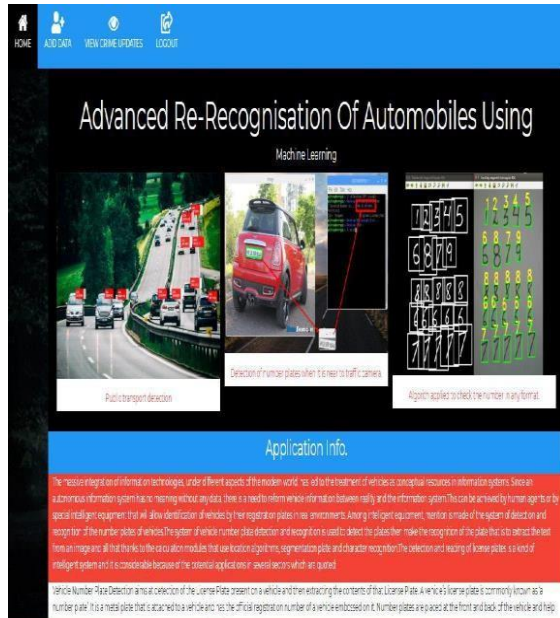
HOME ADD DATA VIEW CRIME UPDATES LOGOUT

Advanced Re-Recognisation Of Automobiles Using

Machine Learning

Public transport detection

Detection of number plates when it is near to traffic camera

Algorithm applied to check the number in any format

Application Info.

The massive integration of information technologies, under different aspects of the modern world, has led to the treatment of vehicles as conceptual resources in information systems. Since an autonomous information system has no meaning without any data, there is a need to reform vehicle information between reality and the information system. This can be achieved by human agents or by special intelligent equipment that will allow identification of vehicles by their registration plates in real environments. Among intelligent equipment, mention is made of the system of detection and recognition of the number plates of vehicles. The system of vehicle number plate detection and recognition is used to detect the plates then make the recognition of the plate that is to extract the text from an image and all that thanks to the calculation modules that use location algorithms, segmentation plate and character recognition. The detection and reading of license plates is a kind of intelligent system and it is considerable because of the potential applications in several sectors which are quoted:

Vehicle Number Plate Detection aims at detection of the License Plate present on a vehicle and then extracting the contents of that License Plate. A vehicle's license plate is commonly known as a number plate. It is a metal plate that is attached to a vehicle and has the official registration number of a vehicle embossed on it. Number plates are placed at the front and back of the vehicle and help